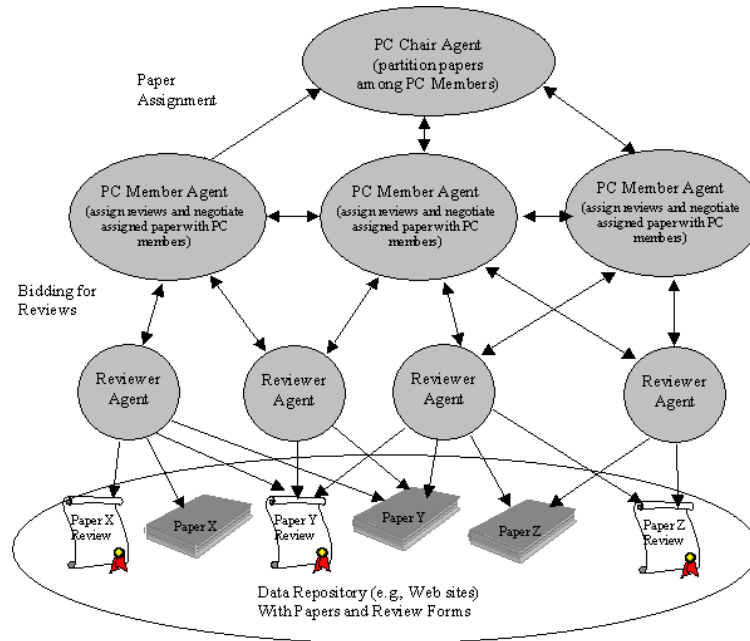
PC Chair Agent (partition papers among PC Members)

Paper Assignment

PC Member Agent (assign reviews and negotiate assigned paper with PC members)

PC Member Agent (assign reviews and negotiate assigned paper with PC members)

PC Member Agent (assign reviews and negotiate assigned paper with PC members)

Bidding for Reviews

Reviewer Agent

Reviewer Agent

Reviewer Agent

Reviewer Agent

Paper X Review

Paper X

Paper Y Review

Paper Y

Paper Z

Paper Z Review

Data Repository (e.g, Web sites) With Papers and Review Forms